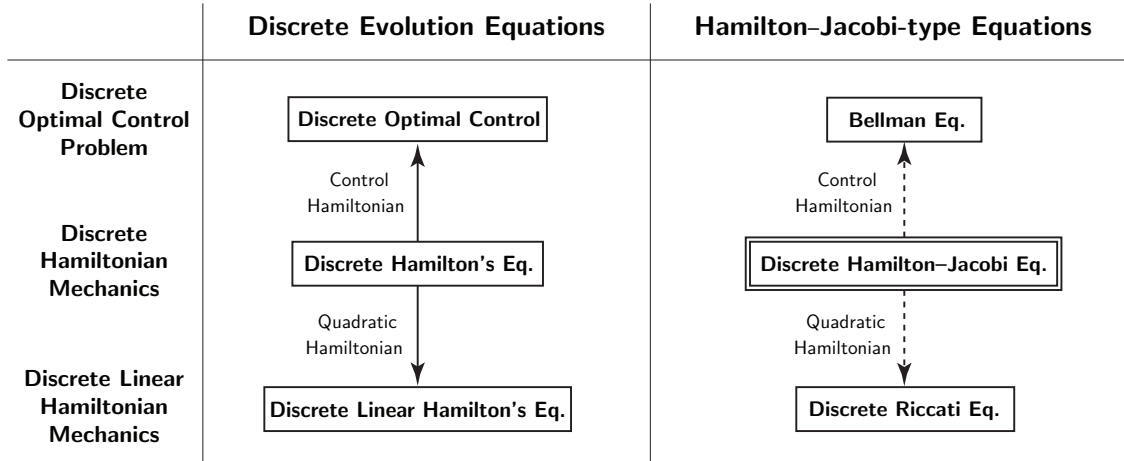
| | Discrete Evolution Equations | Hamilton–Jacobi-type Equations |
|---|---|---|
| Discrete Optimal Control Problem | Discrete Optimal Control | Bellman Eq. |
| | Control Hamiltonian | Control Hamiltonian |
| Discrete Hamiltonian Mechanics | Discrete Hamilton's Eq. | Discrete Hamilton–Jacobi Eq. |
| | Quadratic Hamiltonian | Quadratic Hamiltonian |
| Discrete Linear Hamiltonian Mechanics | Discrete Linear Hamilton's Eq. | Discrete Riccati Eq. |